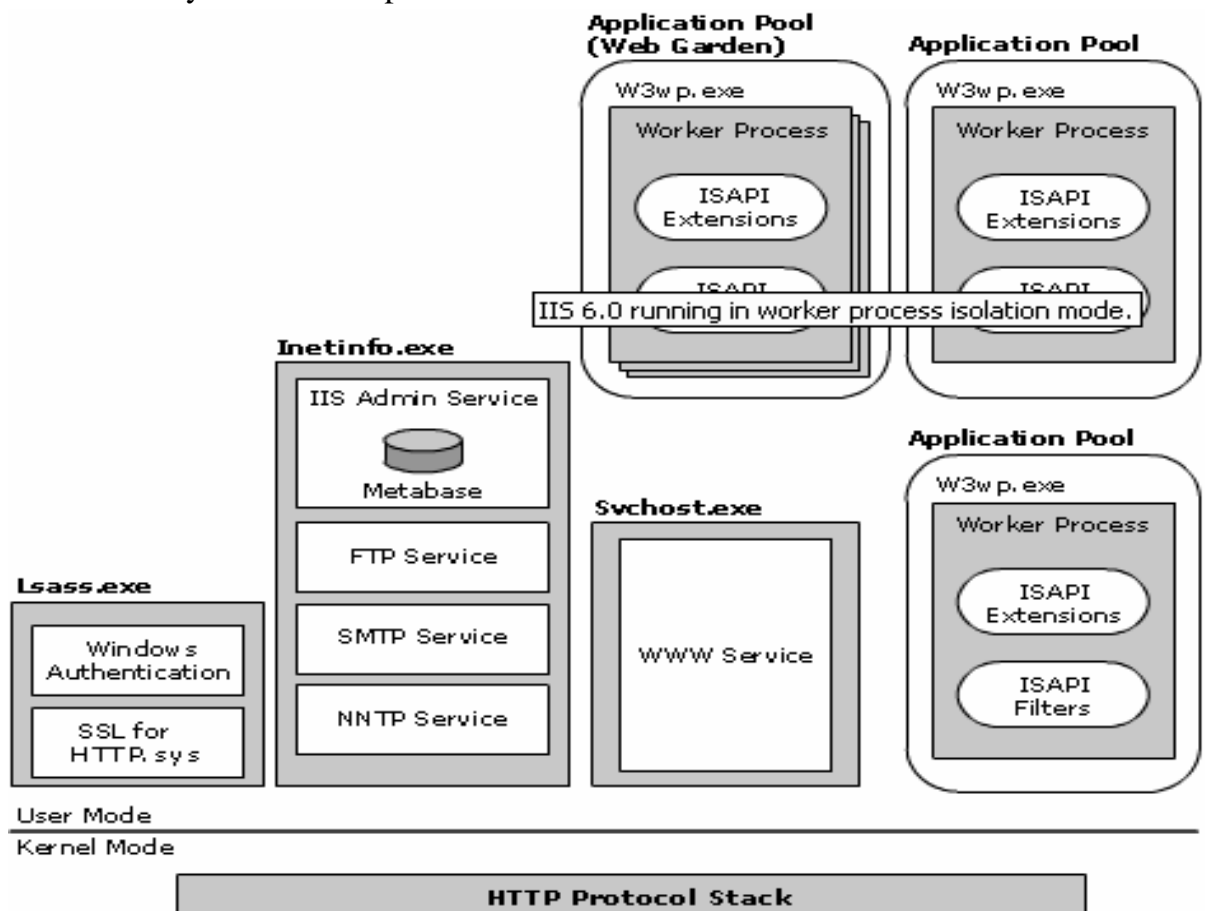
Application Pool (Web Garden)

W3wp.exe

Worker Process

ISAPI Extensions

ISAPI

IIS 6.0 running in worker process isolation mode.

Application Pool

W3wp.exe

Worker Process

ISAPI Extensions

ISAPI

Inetinfo.exe

IIS Admin Service

Metabase

FTP Service

SMTP Service

NNTP Service

Application Pool

W3wp.exe

Worker Process

ISAPI Extensions

ISAPI Filters

Svchost.exe

WWW Service

Lsass.exe

Windows Authentication

SSL for HTTP.sys

User Mode

Kernel Mode

HTTP Protocol Stack